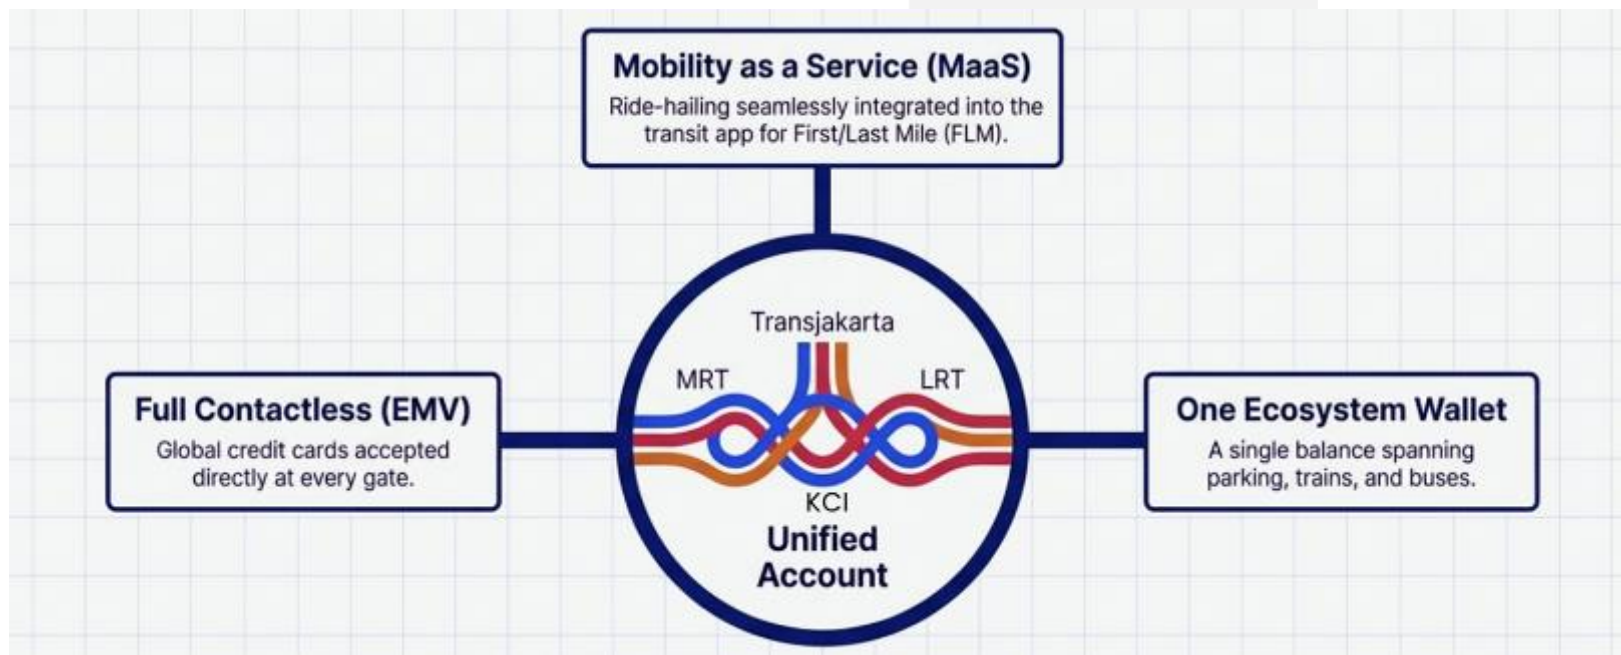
Mobility as a Service (MaaS)
Ride-hailing seamlessly integrated into the transit app for First/Last Mile (FLM).

Full Contactless (EMV)
Global credit cards accepted directly at every gate.

Transjakarta
MRT
LRT
KCI
Unified Account

One Ecosystem Wallet
A single balance spanning parking, trains, and buses.